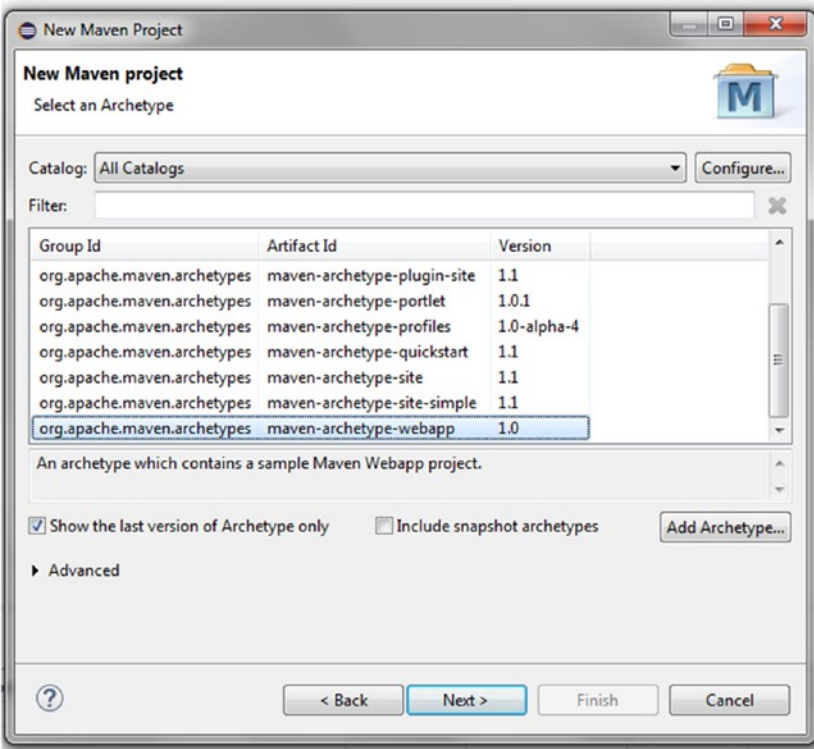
New Maven Project

New Maven project
Select an Archetype

M

Catalog: All Catalogs
Configure...
Filter:

| Group Id | Artifact Id | Version |
|---|---|---|
| org.apache.maven.archetypes | maven-archetype-plugin-site | 1.1 |
| org.apache.maven.archetypes | maven-archetype-portlet | 1.0.1 |
| org.apache.maven.archetypes | maven-archetype-profiles | 1.0-alpha-4 |
| org.apache.maven.archetypes | maven-archetype-quickstart | 1.1 |
| org.apache.maven.archetypes | maven-archetype-site | 1.1 |
| org.apache.maven.archetypes | maven-archetype-site-simple | 1.1 |
| org.apache.maven.archetypes | maven-archetype-webapp | 1.0 |

An archetype which contains a sample Maven Webapp project.

Show the last version of Archetype only
Include snapshot archetypes
Add Archetype...

Advanced

< Back
Next >
Finish
Cancel